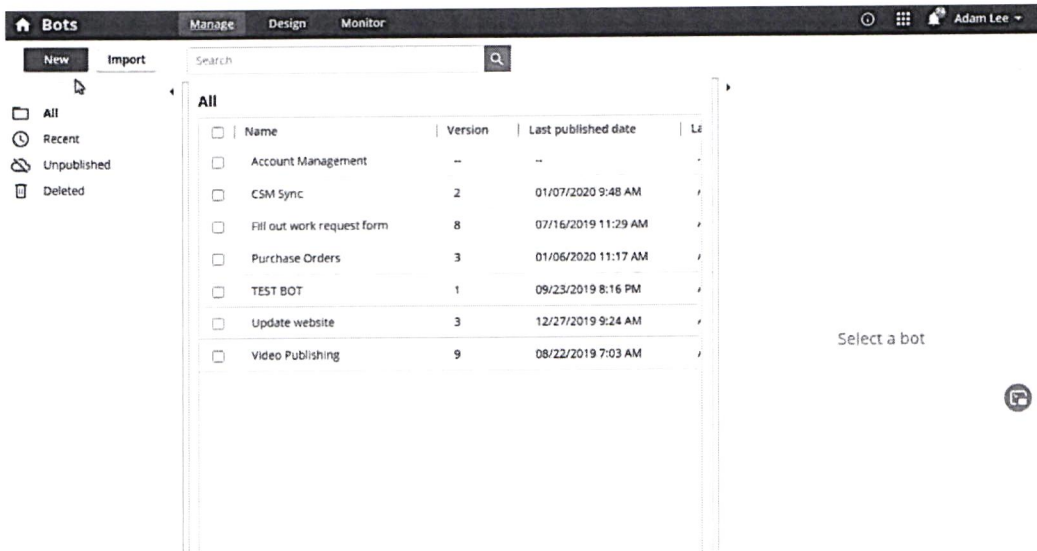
Bots Manage Design Monitor Adam Lee

New Import

Search

All
Recent
Unpublished
Deleted

All

| Name | Version | Last published date | La |
|---|---|---|---|
| Account Management | -- | -- | |
| CSM Sync | 2 | 01/07/2020 9:48 AM | |
| Fill out work request form | 8 | 07/16/2019 11:29 AM | |
| Purchase Orders | 3 | 01/06/2020 11:17 AM | |
| TEST BOT | 1 | 09/23/2019 8:16 PM | |
| Update website | 3 | 12/27/2019 9:24 AM | |
| Video Publishing | 9 | 08/22/2019 7:03 AM | |

Select a bot